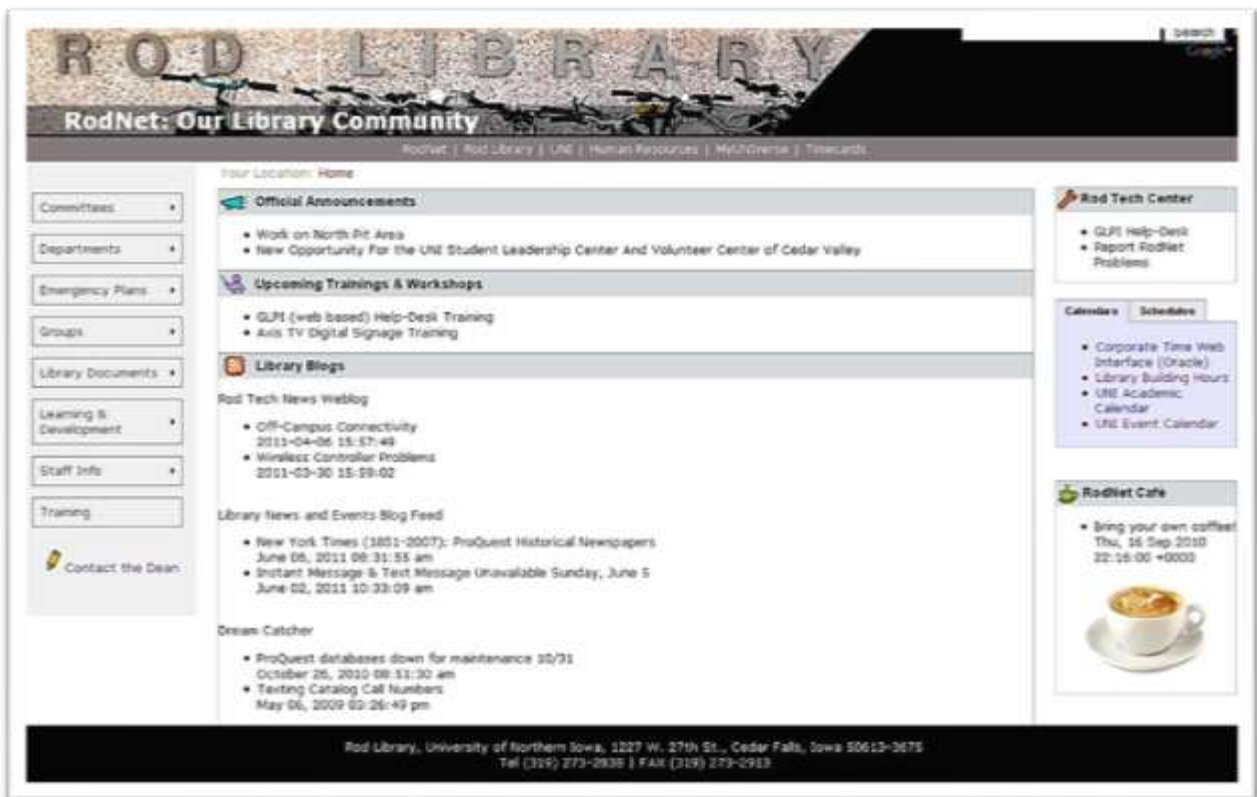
ROD LIBRARY

Search
Google

RodNet: Our Library Community

RodNet | Rod Library | UNI | Human Resources | MyUNIverse | Timecards

Your Location: Home

Committees
Departments
Emergency Plans
Groups
Library Documents
Learning & Development
Staff Info
Training

Contact the Dean

Official Announcements

- Work on North Pit Area
- New Opportunity For the UNI Student Leadership Center And Volunteer Center of Cedar Valley

Upcoming Trainings & Workshops

- GLPI (web based) Help-Desk Training
- Axis TV Digital Signage Training

Library Blogs

Rod Tech News Weblog

- Off-Campus Connectivity
2011-04-06 15:57:49
- Wireless Controller Problems
2011-03-30 15:59:02

Library News and Events Blog Feed

- New York Times (1851-2007): ProQuest Historical Newspapers
June 06, 2011 08:31:55 am
- Instant Message & Text Message Unavailable Sunday, June 5
June 02, 2011 10:33:09 am

Dream Catcher

- ProQuest databases down for maintenance 10/31
October 26, 2010 08:51:30 am
- Texting Catalog Call Numbers
May 06, 2009 03:26:49 pm

Rod Tech Center

- GLPI Help-Desk
- Report RodNet Problems

Calendars | Schedules

- Corporate Time Web Interface (Oracle)
- Library Building Hours
- UNI Academic Calendar
- UNI Event Calendar

RodNet Cafe

- Bring your own coffee!
Thu, 16 Sep 2010 22:16:00 +0000

Rod Library, University of Northern Iowa, 1227 W. 27th St., Cedar Falls, Iowa 50613-3675
Tel (319) 273-2838 | FAX (319) 273-2913